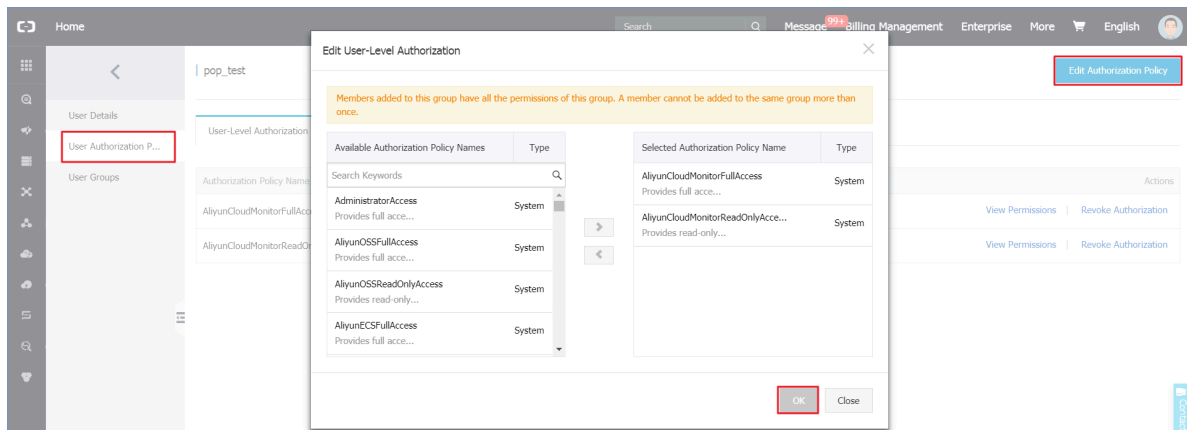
Home

Search

Message 99+ Billing Management Enterprise More English

User Details

User Authorization P...

User Groups

pop_test

User-Level Authorization

Authorization Policy Name

AliyunCloudMonitorFullAcc

AliyunCloudMonitorReadOr

Edit Authorization Policy

Actions

View Permissions | Revoke Authorization

View Permissions | Revoke Authorization

Edit User-Level Authorization

Members added to this group have all the permissions of this group. A member cannot be added to the same group more than once.

| Available Authorization Policy Names | Type |
|---|---|
| Search Keywords | |
| AdministratorAccess Provides full acce... | System |
| AliyunOSSFullAccess Provides full acce... | System |
| AliyunOSSReadOnlyAccess Provides read-only... | System |
| AliyunECSFullAccess Provides full acce... | System |

| Selected Authorization Policy Name | Type |
|---|---|
| AliyunCloudMonitorFullAccess Provides full acce... | System |
| AliyunCloudMonitorReadOnlyAcce... Provides read-only... | System |

OK Close

Contact